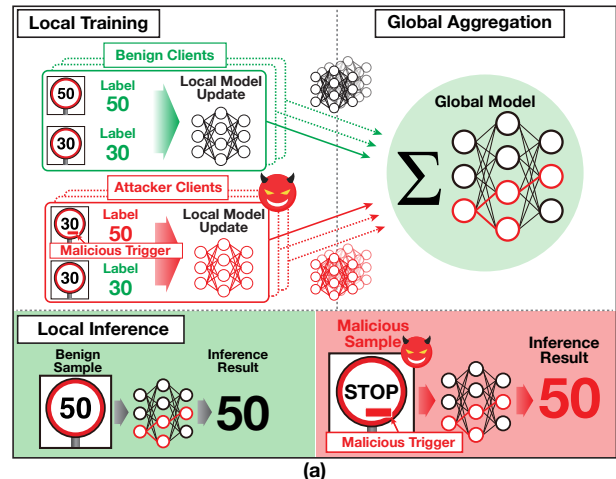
Local Training

Global Aggregation

Benign Clients

50

Label 50

Local Model Update

30

Label 30

Global Model

$\Sigma$

Attacker Clients

30

Label 50

Local Model Update

Malicious Trigger

30

Label 30

Local Inference

Benign Sample

50

Inference Result

50

Malicious Sample

STOP

Inference Result

50

Malicious Trigger

(a)